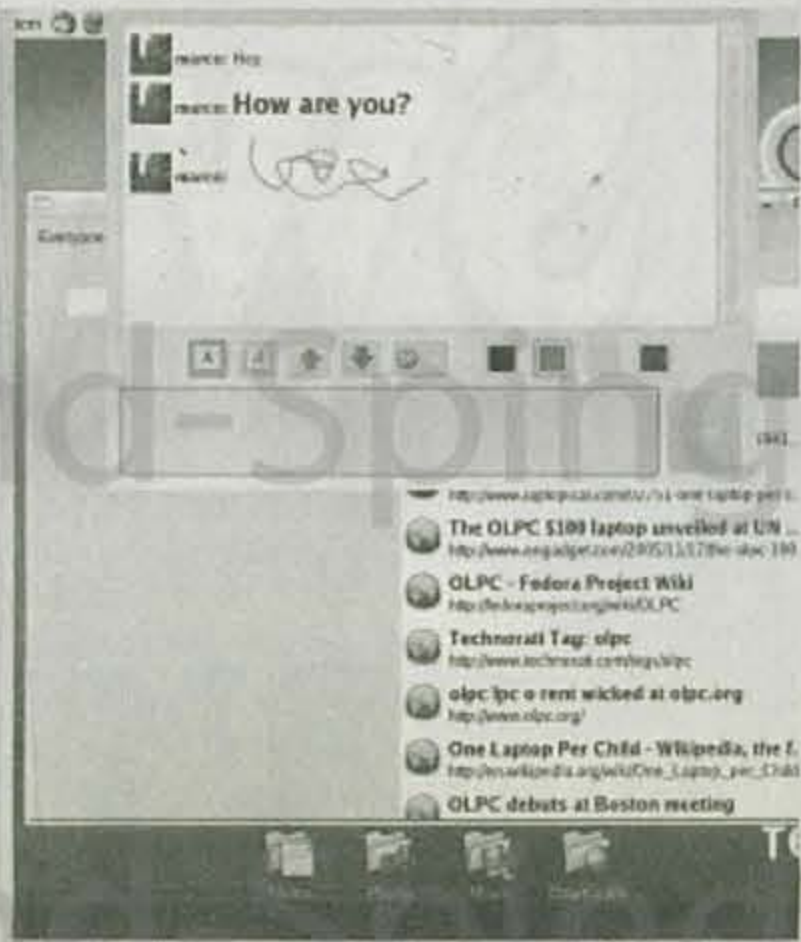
marco: Hey

marco: How are you?

marco:

Everyone

d-Spinq

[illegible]

http://www.laptop.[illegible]

The OLPC $100 laptop unveiled at UN ...
http://www.engadget.com/2005/11/17/the-olpc-100 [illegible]

OLPC - Fedora Project Wiki
http://fedoraproject.org/wiki/OLPC

Technorati Tag: olpc
http://www.technorati.com/tags/olpc

olpc lpc o rent wicked at olpc.org
http://www.olpc.org/

One Laptop Per Child - Wikipedia, the f...
http://en.wikipedia.org/wiki/One_Laptop_per_Child

OLPC debuts at Boston meeting

T